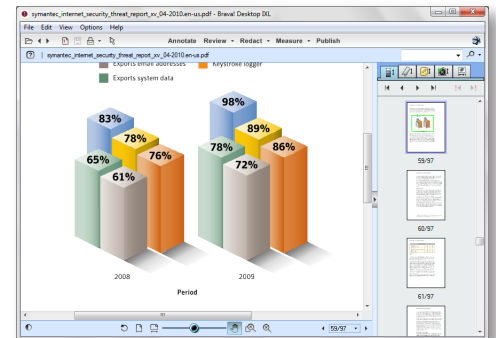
symantec_internet_security_threat_report_xv_04-2010.en-us.pdf - Brava! Desktop IXL

File Edit View Options Help

Annotate Review Redact Measure Publish

symantec_internet_security_threat_report_xv_04-2010.en-us.pdf

Exports email addresses
Keystroke logger
Exports system data

83%
78%
65%
76%
61%

98%
89%
78%
86%
72%

2008
2009

Period

59/97
60/97
61/97

59/97